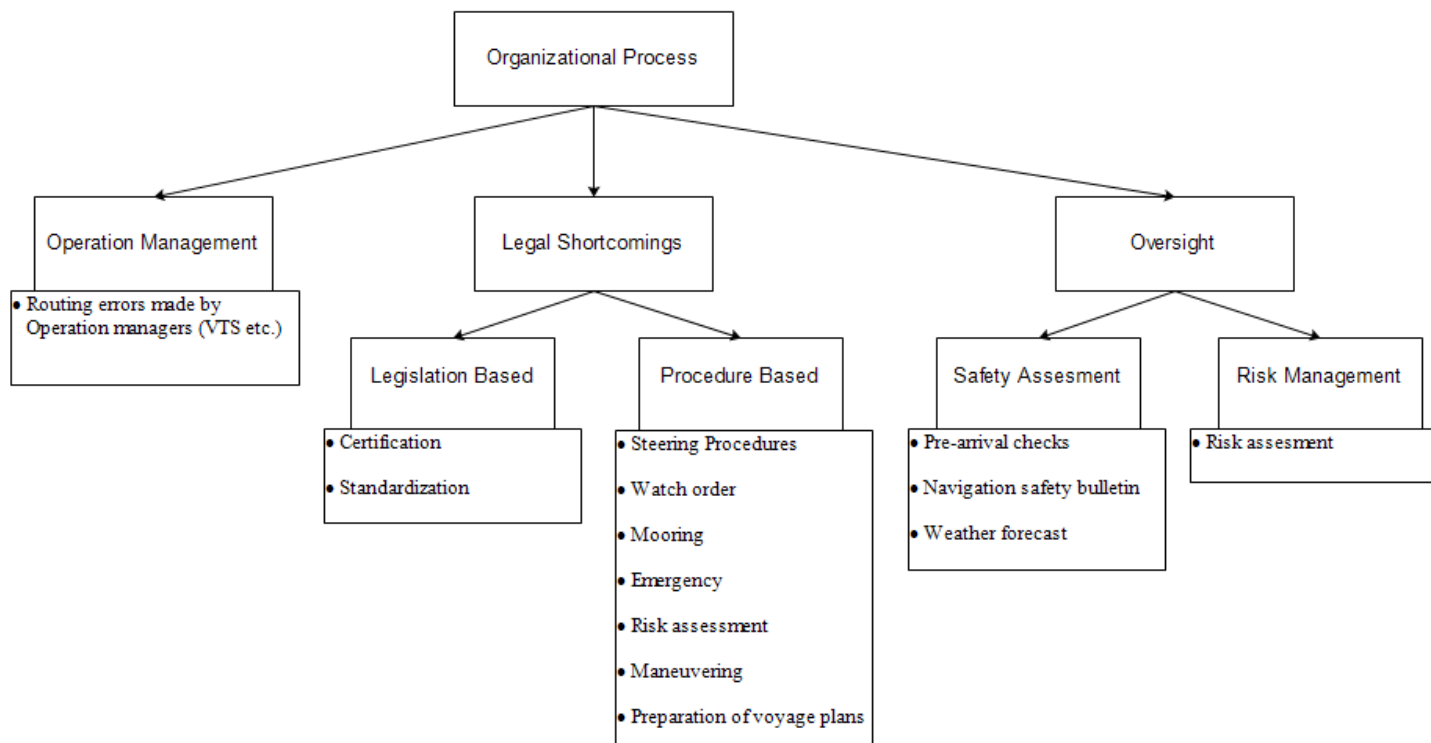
Organizational Process

Operation Management

• Routing errors made by Operation managers (VTS etc.)

Legal Shortcomings

Legislation Based

• Certification

• Standardization

Procedure Based

• Steering Procedures

• Watch order

• Mooring

• Emergency

• Risk assessment

• Maneuvering

• Preparation of voyage plans

Oversight

Safety Assesment

• Pre-arrival checks

• Navigation safety bulletin

• Weather forecast

Risk Management

• Risk assesment